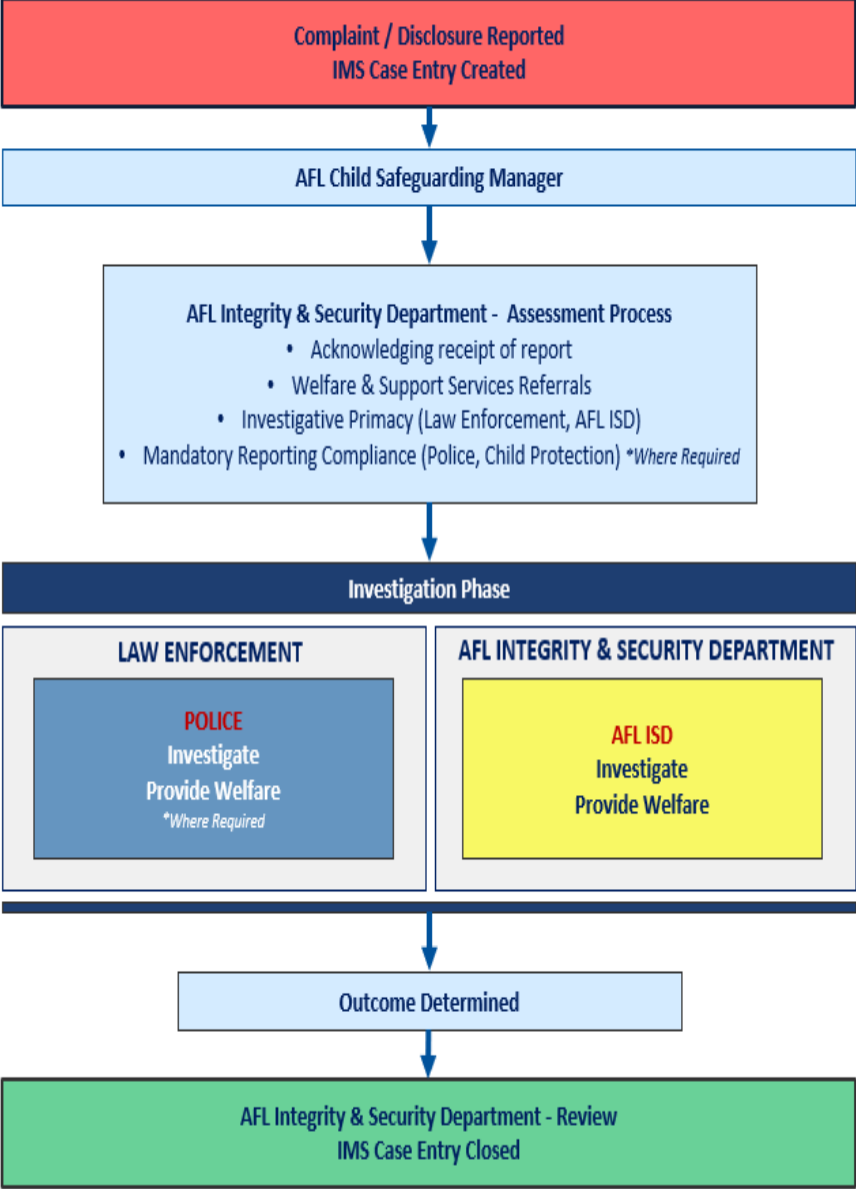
Complaint / Disclosure Reported
IMS Case Entry Created

AFL Child Safeguarding Manager

AFL Integrity & Security Department - Assessment Process
• Acknowledging receipt of report
• Welfare & Support Services Referrals
• Investigative Primacy (Law Enforcement, AFL ISD)
• Mandatory Reporting Compliance (Police, Child Protection) *Where Required

Investigation Phase

LAW ENFORCEMENT

POLICE
Investigate
Provide Welfare
*Where Required

AFL INTEGRITY & SECURITY DEPARTMENT

AFL ISD
Investigate
Provide Welfare

Outcome Determined

AFL Integrity & Security Department - Review
IMS Case Entry Closed